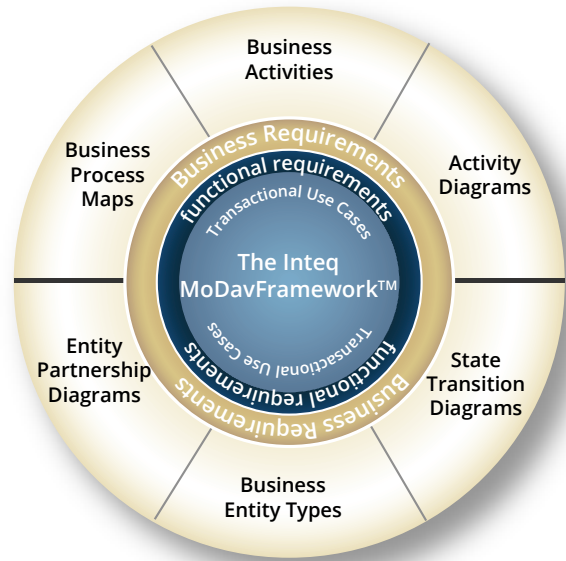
Business Activities

Business Process Maps

Activity Diagrams

Business Requirements

functional requirements

Transactional Use Cases

The Inteq ModavFramework™

Transactional Use Cases

functional requirements

Business Requirements

Entity Partnership Diagrams

State Transition Diagrams

Business Entity Types